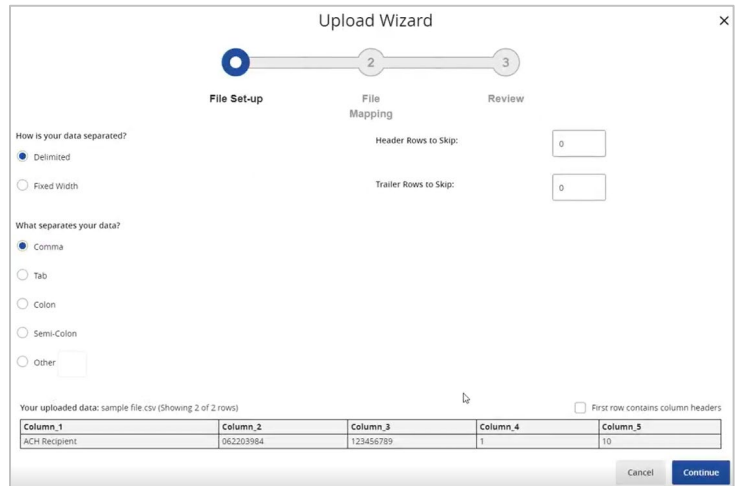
Upload Wizard

×

2

3

File Set-up

File Mapping

Review

How is your data separated?

Delimited

Fixed Width

Header Rows to Skip:

0

Trailer Rows to Skip:

0

What separates your data?

Comma

Tab

Colon

Semi-Colon

Other

Your uploaded data: sample file.csv (Showing 2 of 2 rows)

First row contains column headers

| Column_1 | Column_2 | Column_3 | Column_4 | Column_5 |
|---|---|---|---|---|
| ACH Recipient | 062203984 | 123456789 | 1 | 10 |

Cancel

Continue